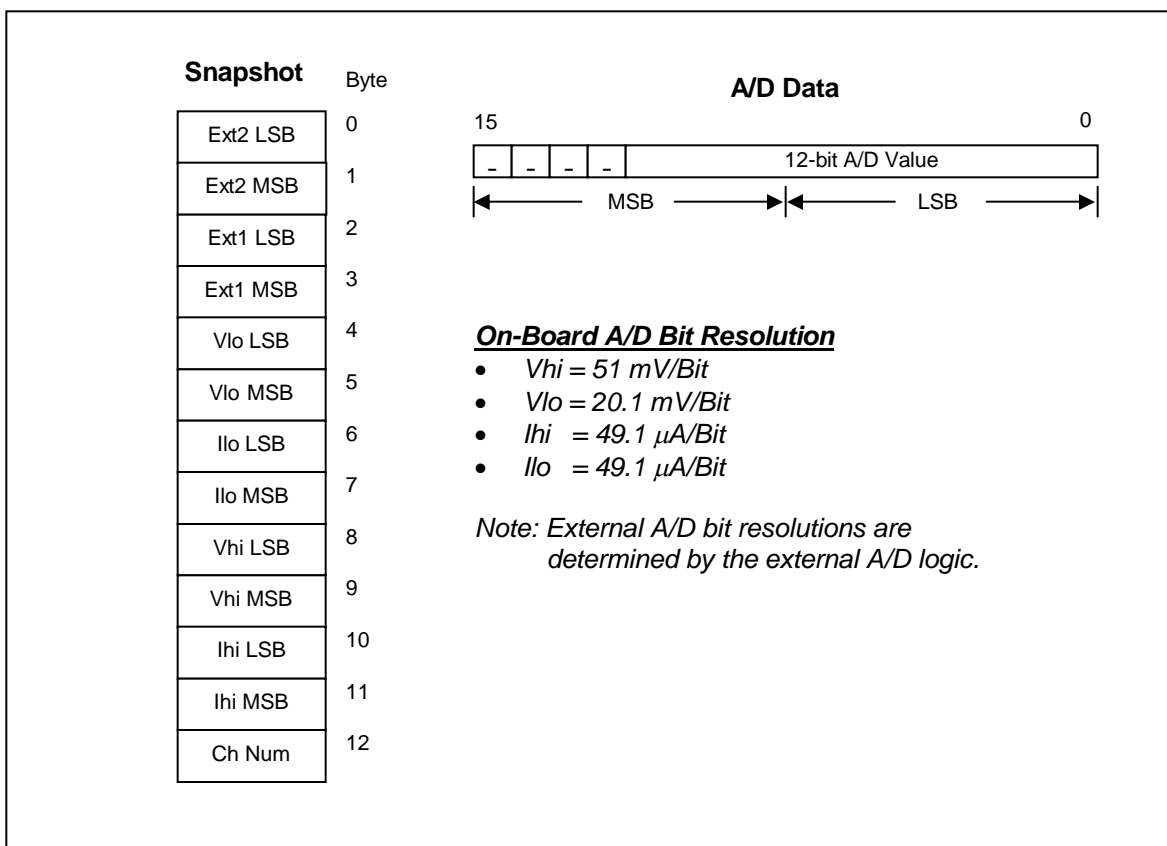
| Snapshot | Byte |
|---|---|
| Ext2 LSB | 0 |
| Ext2 MSB | 1 |
| Ext1 LSB | 2 |
| Ext1 MSB | 3 |
| Vlo LSB | 4 |
| Vlo MSB | 5 |
| Ilo LSB | 6 |
| Ilo MSB | 7 |
| Vhi LSB | 8 |
| Vhi MSB | 9 |
| Ihi LSB | 10 |
| Ihi MSB | 11 |
| Ch Num | 12 |

A/D Data

15 0

- - - - 12-bit A/D Value

MSB LSB

On-Board A/D Bit Resolution
- Vhi = 51 mV/Bit
- Vlo = 20.1 mV/Bit
- Ihi = 49.1 $\mu$A/Bit
- Ilo = 49.1 $\mu$A/Bit

Note: External A/D bit resolutions are determined by the external A/D logic.